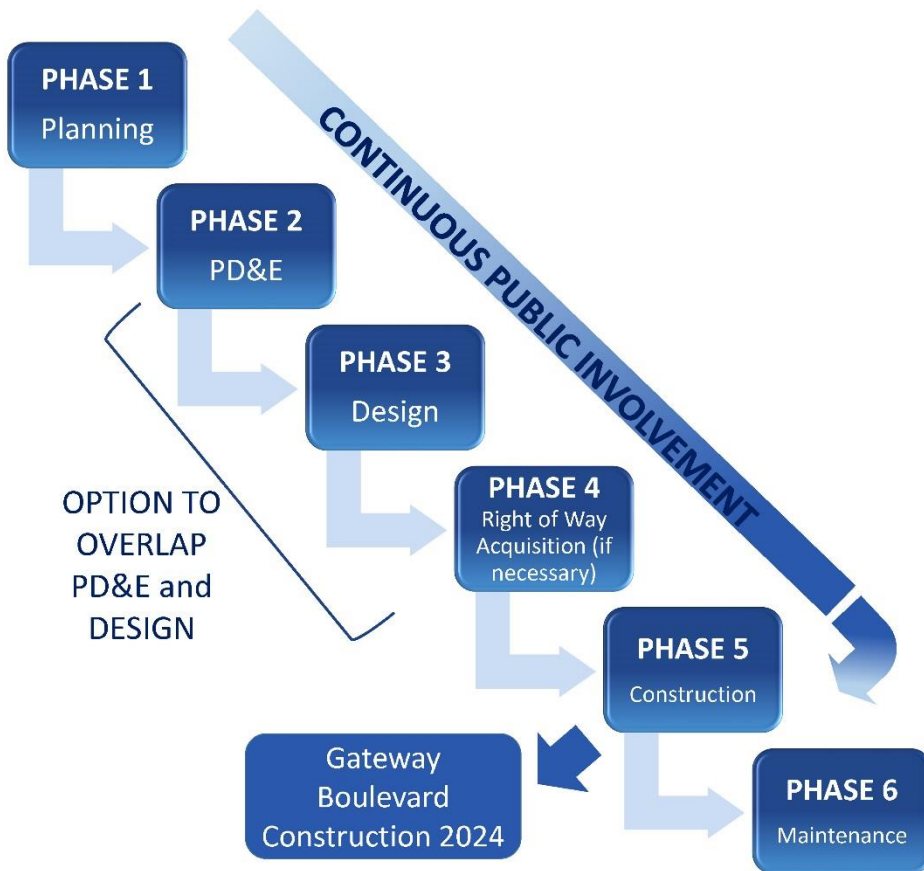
PHASE 1
Planning

PHASE 2
PD&E

PHASE 3
Design

PHASE 4
Right of Way Acquisition (if necessary)

PHASE 5
Construction

PHASE 6
Maintenance

CONTINUOUS PUBLIC INVOLVEMENT

OPTION TO OVERLAP PD&E and DESIGN

Gateway Boulevard Construction 2024